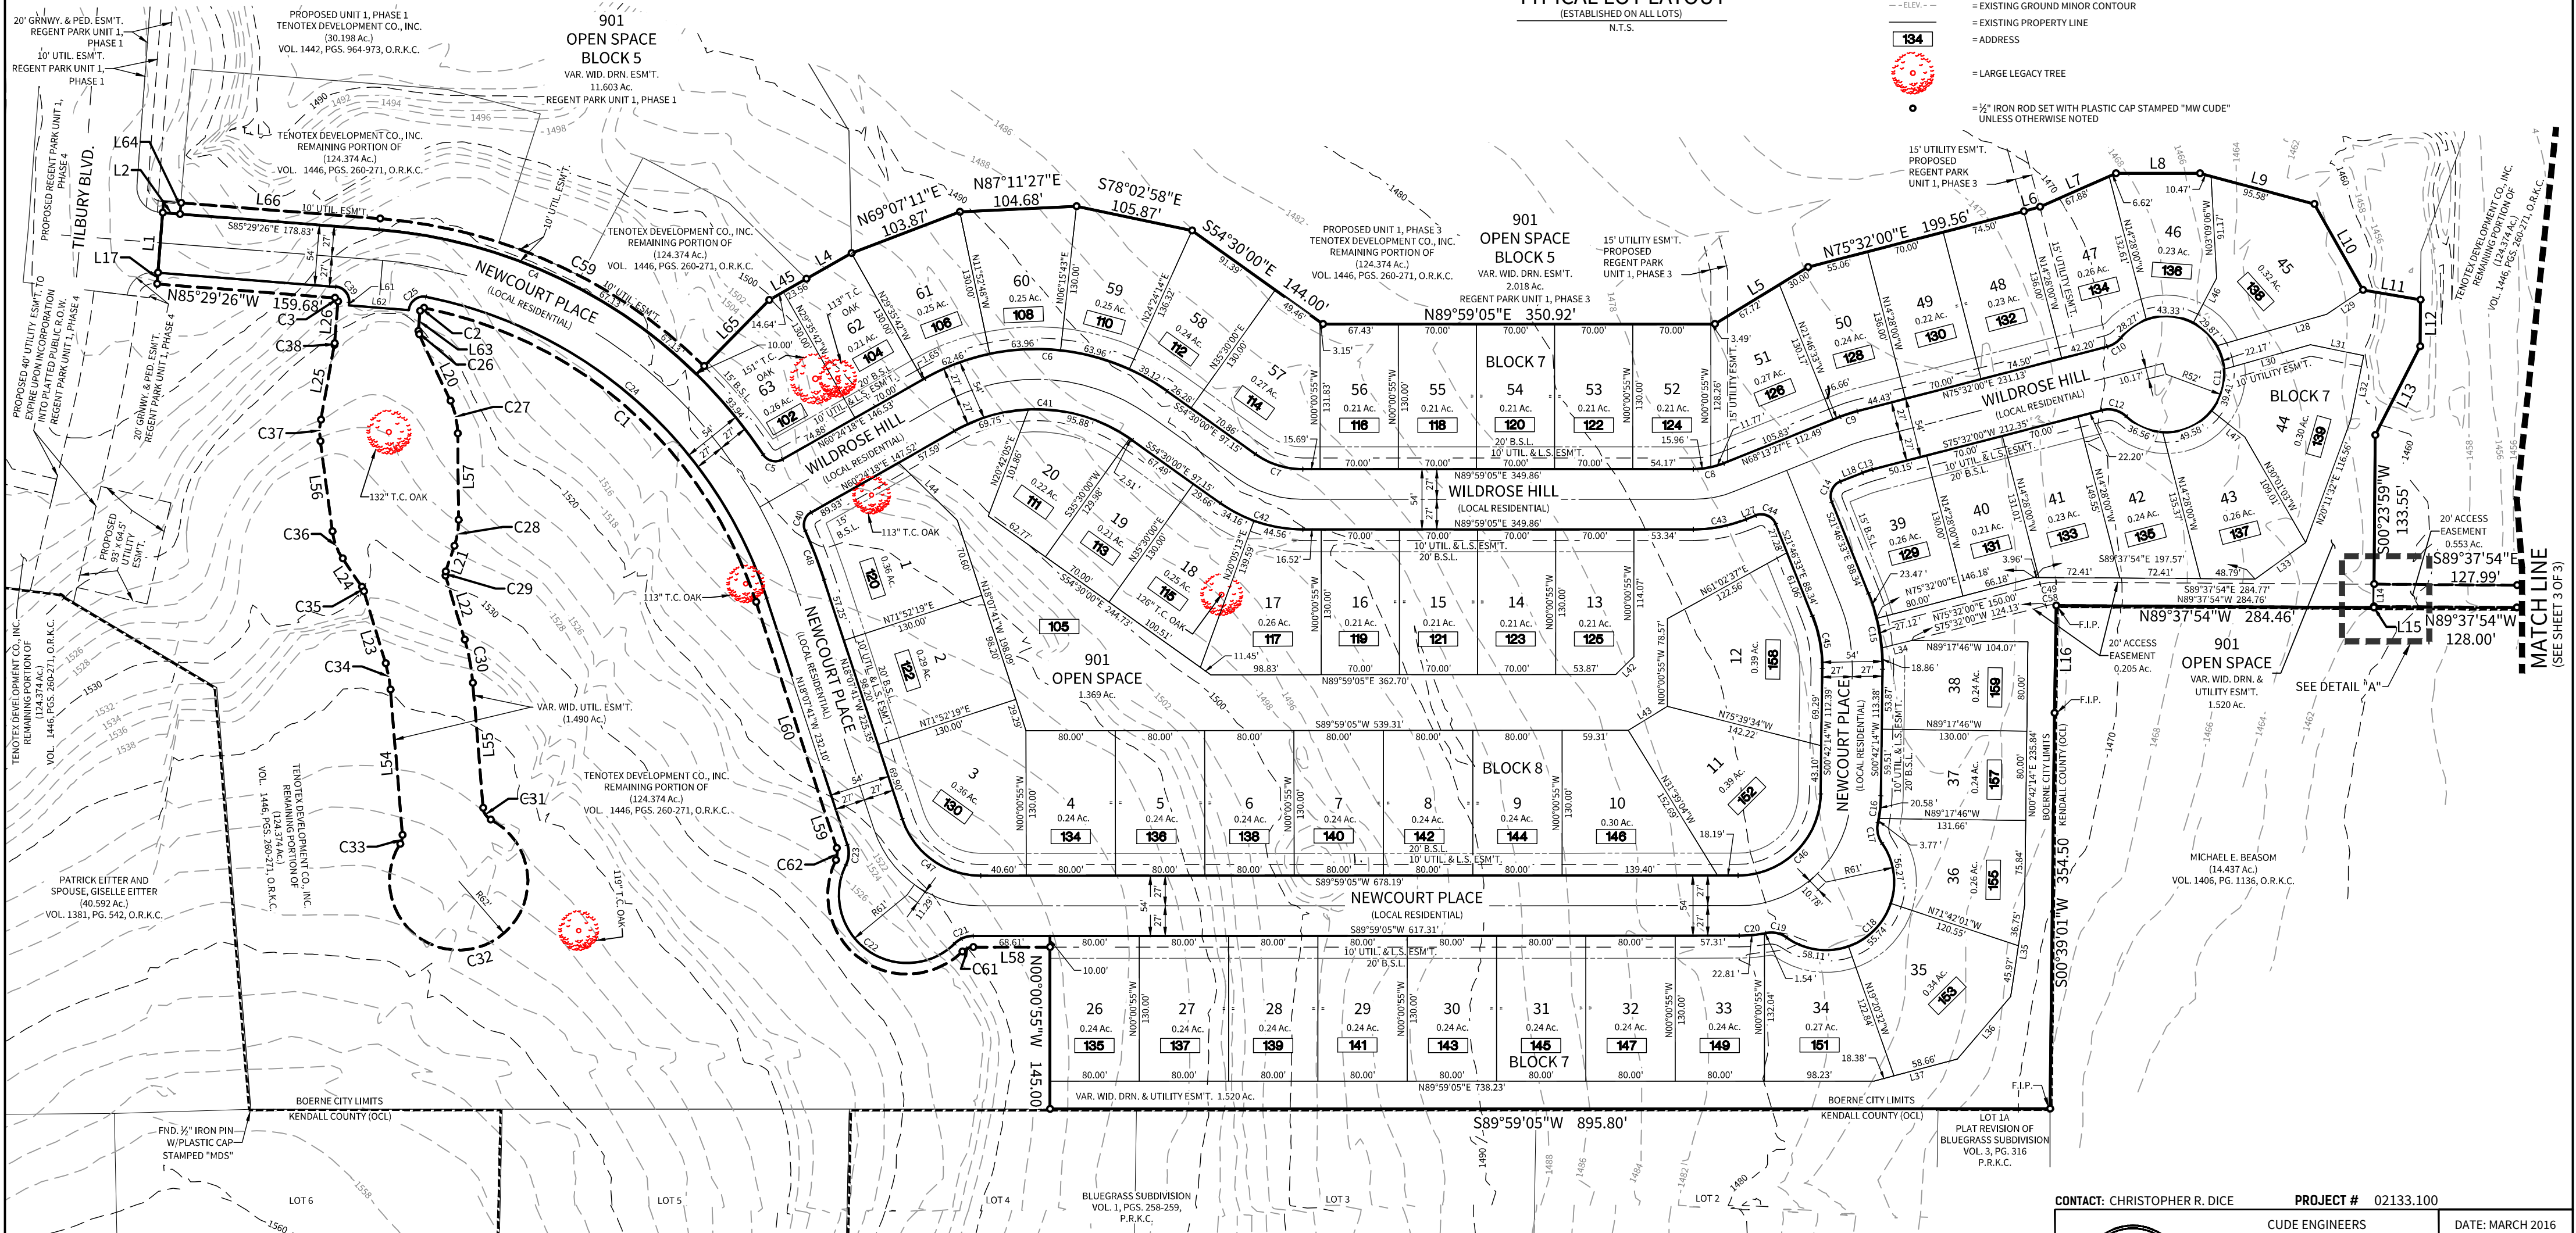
(ESTABLISHED ON ALL LOTS)
N.T.S.

= EXISTING GROUND MINOR CONTOUR
= EXISTING PROPERTY LINE
134 = ADDRESS
= LARGE LEGACY TREE
= ½" IRON ROD SET WITH PLASTIC CAP STAMPED "MW CUDE" UNLESS OTHERWISE NOTED

20' GRNWY. & PED. ESM'T. REGENT PARK UNIT 1, PHASE 1
10' UTIL. ESM'T. REGENT PARK UNIT 1, PHASE 1

PROPOSED UNIT 1, PHASE 1
TENOTEX DEVELOPMENT CO., INC.
(30.198 Ac.)
VOL. 1442, PGS. 964-973, O.R.K.C.

901
OPEN SPACE
BLOCK 5
VAR. WID. DRN. ESM'T.
11.603 Ac.
REGENT PARK UNIT 1, PHASE 1

TENOTEX DEVELOPMENT CO., INC.
REMAINING PORTION OF
(124.374 Ac.)
VOL. 1446, PGS. 260-271, O.R.K.C.

TILBURY BLVD.
PROPOSED REGENT PARK UNIT 1, PHASE 4
PROPOSED 40' UTILITY ESM'T TO EXPIRE UPON INCORPORATION INTO PLATTED PUBLIC R.O.W. REGENT PARK UNIT 1, PHASE 4
20' GRNWY. & PED. ESM'T. REGENT PARK UNIT 1, PHASE 4

L64 L2 L66 L1 L17 L61 L62 C39 C3 C38 L26 L25 C37 L56 C36 L24 C35 L23 C34 L54 C33 C25 C2 L63 C26 L20 C27 L57 C28 L21 C29 L22 C30 L55 C31 C32 C59 C4 C24 C1 L60 L59 C62 C23 C22 C21 C61 L58 L45 L4 L65 C5 C40 C48 C47 C41 C42 C6 C7 C8 C9 C43 C44 L27 L42 L43 C45 C46 C20 C19 C18 C17 C16 C15 C14 C13 L18 L34 L35 L36 L37 L5 L6 L7 L8 L9 L10 L11 L12 L13 L14 L15 L16 L28 L29 L30 L31 L32 L33 L44 L46 L47 C10 C11 C12 C49 C58 R52' R61' R62'

S85°29'26"E 178.83'
N85°29'26"W 159.68'
10' UTIL. ESM'T.
NEWCOURT PLACE
(LOCAL RESIDENTIAL)

N69°07'11"E 103.87'
N87°11'27"E 104.68'
S78°02'58"E 105.87'
S54°30'00"E 144.00'
N89°59'05"E 350.92'
N75°32'00"E 199.56'

TENOTEX DEVELOPMENT CO., INC.
REMAINING PORTION OF
(124.374 Ac.)
VOL. 1446, PGS. 260-271, O.R.K.C.

PROPOSED UNIT 1, PHASE 3
TENOTEX DEVELOPMENT CO., INC.
REMAINING PORTION OF
(124.374 Ac.)
VOL. 1446, PGS. 260-271, O.R.K.C.

901
OPEN SPACE
BLOCK 5
VAR. WID. DRN. ESM'T.
2.018 Ac.
REGENT PARK UNIT 1, PHASE 3

15' UTILITY ESM'T.
PROPOSED
REGENT PARK
UNIT 1, PHASE 3

15' UTILITY ESM'T.
PROPOSED
REGENT PARK
UNIT 1, PHASE 3

63 0.26 Ac. 102
62 0.21 Ac. 104
61 0.25 Ac. 106
60 0.25 Ac. 108
59 0.25 Ac. 110
58 0.24 Ac. 112
57 0.27 Ac. 114
56 0.21 Ac. 116
55 0.21 Ac. 118
BLOCK 7
54 0.21 Ac. 120
53 0.21 Ac. 122
52 0.21 Ac. 124
51 0.27 Ac. 126
50 0.24 Ac. 128
49 0.22 Ac. 130
48 0.23 Ac. 132
47 0.26 Ac. 134
46 0.23 Ac. 136
45 0.32 Ac. 138
BLOCK 7
44 0.30 Ac. 139

151" T.C. OAK
113" T.C. OAK
132" T.C. OAK
113" T.C. OAK
113" T.C. OAK
126" T.C. OAK
119" T.C. OAK

WILDROSE HILL
(LOCAL RESIDENTIAL)
N60°24'18"E 146.53'
N60°24'18"E 147.52'
S54°30'00"E 97.15'
N89°59'05"E 349.86'
N68°13'27"E 112.49
N75°32'00"E 231.13'
S75°32'00"W 212.35'
10' UTIL. & L.S. ESM'T.
20' B.S.L.
15' B.S.L.

20 0.22 Ac. 111
19 0.21 Ac. 113
18 0.25 Ac. 115
17 0.26 Ac. 117
16 0.21 Ac. 119
15 0.21 Ac. 121
14 0.21 Ac. 123
13 0.21 Ac. 125
12 0.39 Ac. 158
11 0.39 Ac. 152
1 0.36 Ac. 120
2 0.29 Ac. 122
3 0.36 Ac. 130
105

901
OPEN SPACE
1.369 Ac.

S54°30'00"E 244.73'
N89°59'05"E 362.70'
S89°59'05"W 539.31'
N71°52'19"E 130.00'
N18°07'41"W 232.10'
N61°02'37"E 122.56'
N75°39'34"W 142.22'
N31°39'04"W 152.69'

39 0.26 Ac. 129
40 0.21 Ac. 131
41 0.23 Ac. 133
42 0.24 Ac. 135
43 0.26 Ac. 137
S89°37'54"E 197.57'
S89°37'54"E 284.77'
N89°37'54"W 284.76'
N75°32'00"E 150.00'
S75°32'00"W 124.13
S00°23'59"W 133.55'
S89°37'54"E 127.99'
N89°37'54"W 284.46'
N89°37'54"W 128.00'

20' ACCESS EASEMENT
0.553 Ac.

20' ACCESS EASEMENT
0.205 Ac.

901
OPEN SPACE
VAR. WID. DRN. & UTILITY ESM'T.
1.520 Ac.

SEE DETAIL "A"
MATCH LINE
(SEE SHEET 3 OF 3)

TENOTEX DEVELOPMENT CO., INC.
REMAINING PORTION OF
(124.374 Ac.)
VOL. 1446, PGS. 260-271, O.R.K.C.

BLOCK 8
4 0.24 Ac. 134
5 0.24 Ac. 136
6 0.24 Ac. 138
7 0.24 Ac. 140
8 0.24 Ac. 142
9 0.24 Ac. 144
10 0.30 Ac. 146
38 0.24 Ac. 159
37 0.24 Ac. 157
36 0.26 Ac. 155
35 0.34 Ac. 153

NEWCOURT PLACE
(LOCAL RESIDENTIAL)
S89°59'05"W 678.19'
S89°59'05"W 617.31'
N89°17'46"W 104.07'
N89°17'46"W 130.00'
N89°17'46"W 131.66'
N71°42'01"W 120.55'
N00°42'14"E 235.84'
S00°42'14"W 112.39'
S00°42'14"W 113.38'
N19°20'32"W 122.84'

VAR. WID. UTIL. ESM'T. (1.490 Ac.)

TENOTEX DEVELOPMENT CO., INC.
REMAINING PORTION OF
(124.374 Ac.)
VOL. 1446, PGS. 260-271, O.R.K.C.

TENOTEX DEVELOPMENT CO., INC.
REMAINING PORTION OF
(124.374 Ac.)
VOL. 1446, PGS. 260-271, O.R.K.C.

PROPOSED 93' x 64.5' UTILITY ESM'T.

PATRICK EITTER AND SPOUSE, GISELLE EITTER
(40.592 Ac.)
VOL. 1381, PG. 542, O.R.K.C.

26 0.24 Ac. 135
27 0.24 Ac. 137
28 0.24 Ac. 139
29 0.24 Ac. 141
30 0.24 Ac. 143
31 0.24 Ac. 145
BLOCK 7
32 0.24 Ac. 147
33 0.24 Ac. 149
34 0.27 Ac. 151

N00°00'55"W 145.00'
N89°59'05"E 738.23'
S89°59'05"W 895.80'
S00°39'01"W 354.50
VAR. WID. DRN. & UTILITY ESM'T. 1.520 Ac.

BOERNE CITY LIMITS
KENDALL COUNTY (OCL)

MICHAEL E. BEASOM
(14.437 Ac.)
VOL. 1406, PG. 1136, O.R.K.C.

F.I.P.

FND. ½" IRON PIN W/PLASTIC CAP STAMPED "MDS"

LOT 6  LOT 5  LOT 4  LOT 3  LOT 2
BLUEGRASS SUBDIVISION
VOL. 1, PGS. 258-259, P.R.K.C.

LOT 1A
PLAT REVISION OF BLUEGRASS SUBDIVISION
VOL. 3, PG. 316
P.R.K.C.

CONTACT: CHRISTOPHER R. DICE
PROJECT # 02133.100
CUDE ENGINEERS
DATE: MARCH 2016